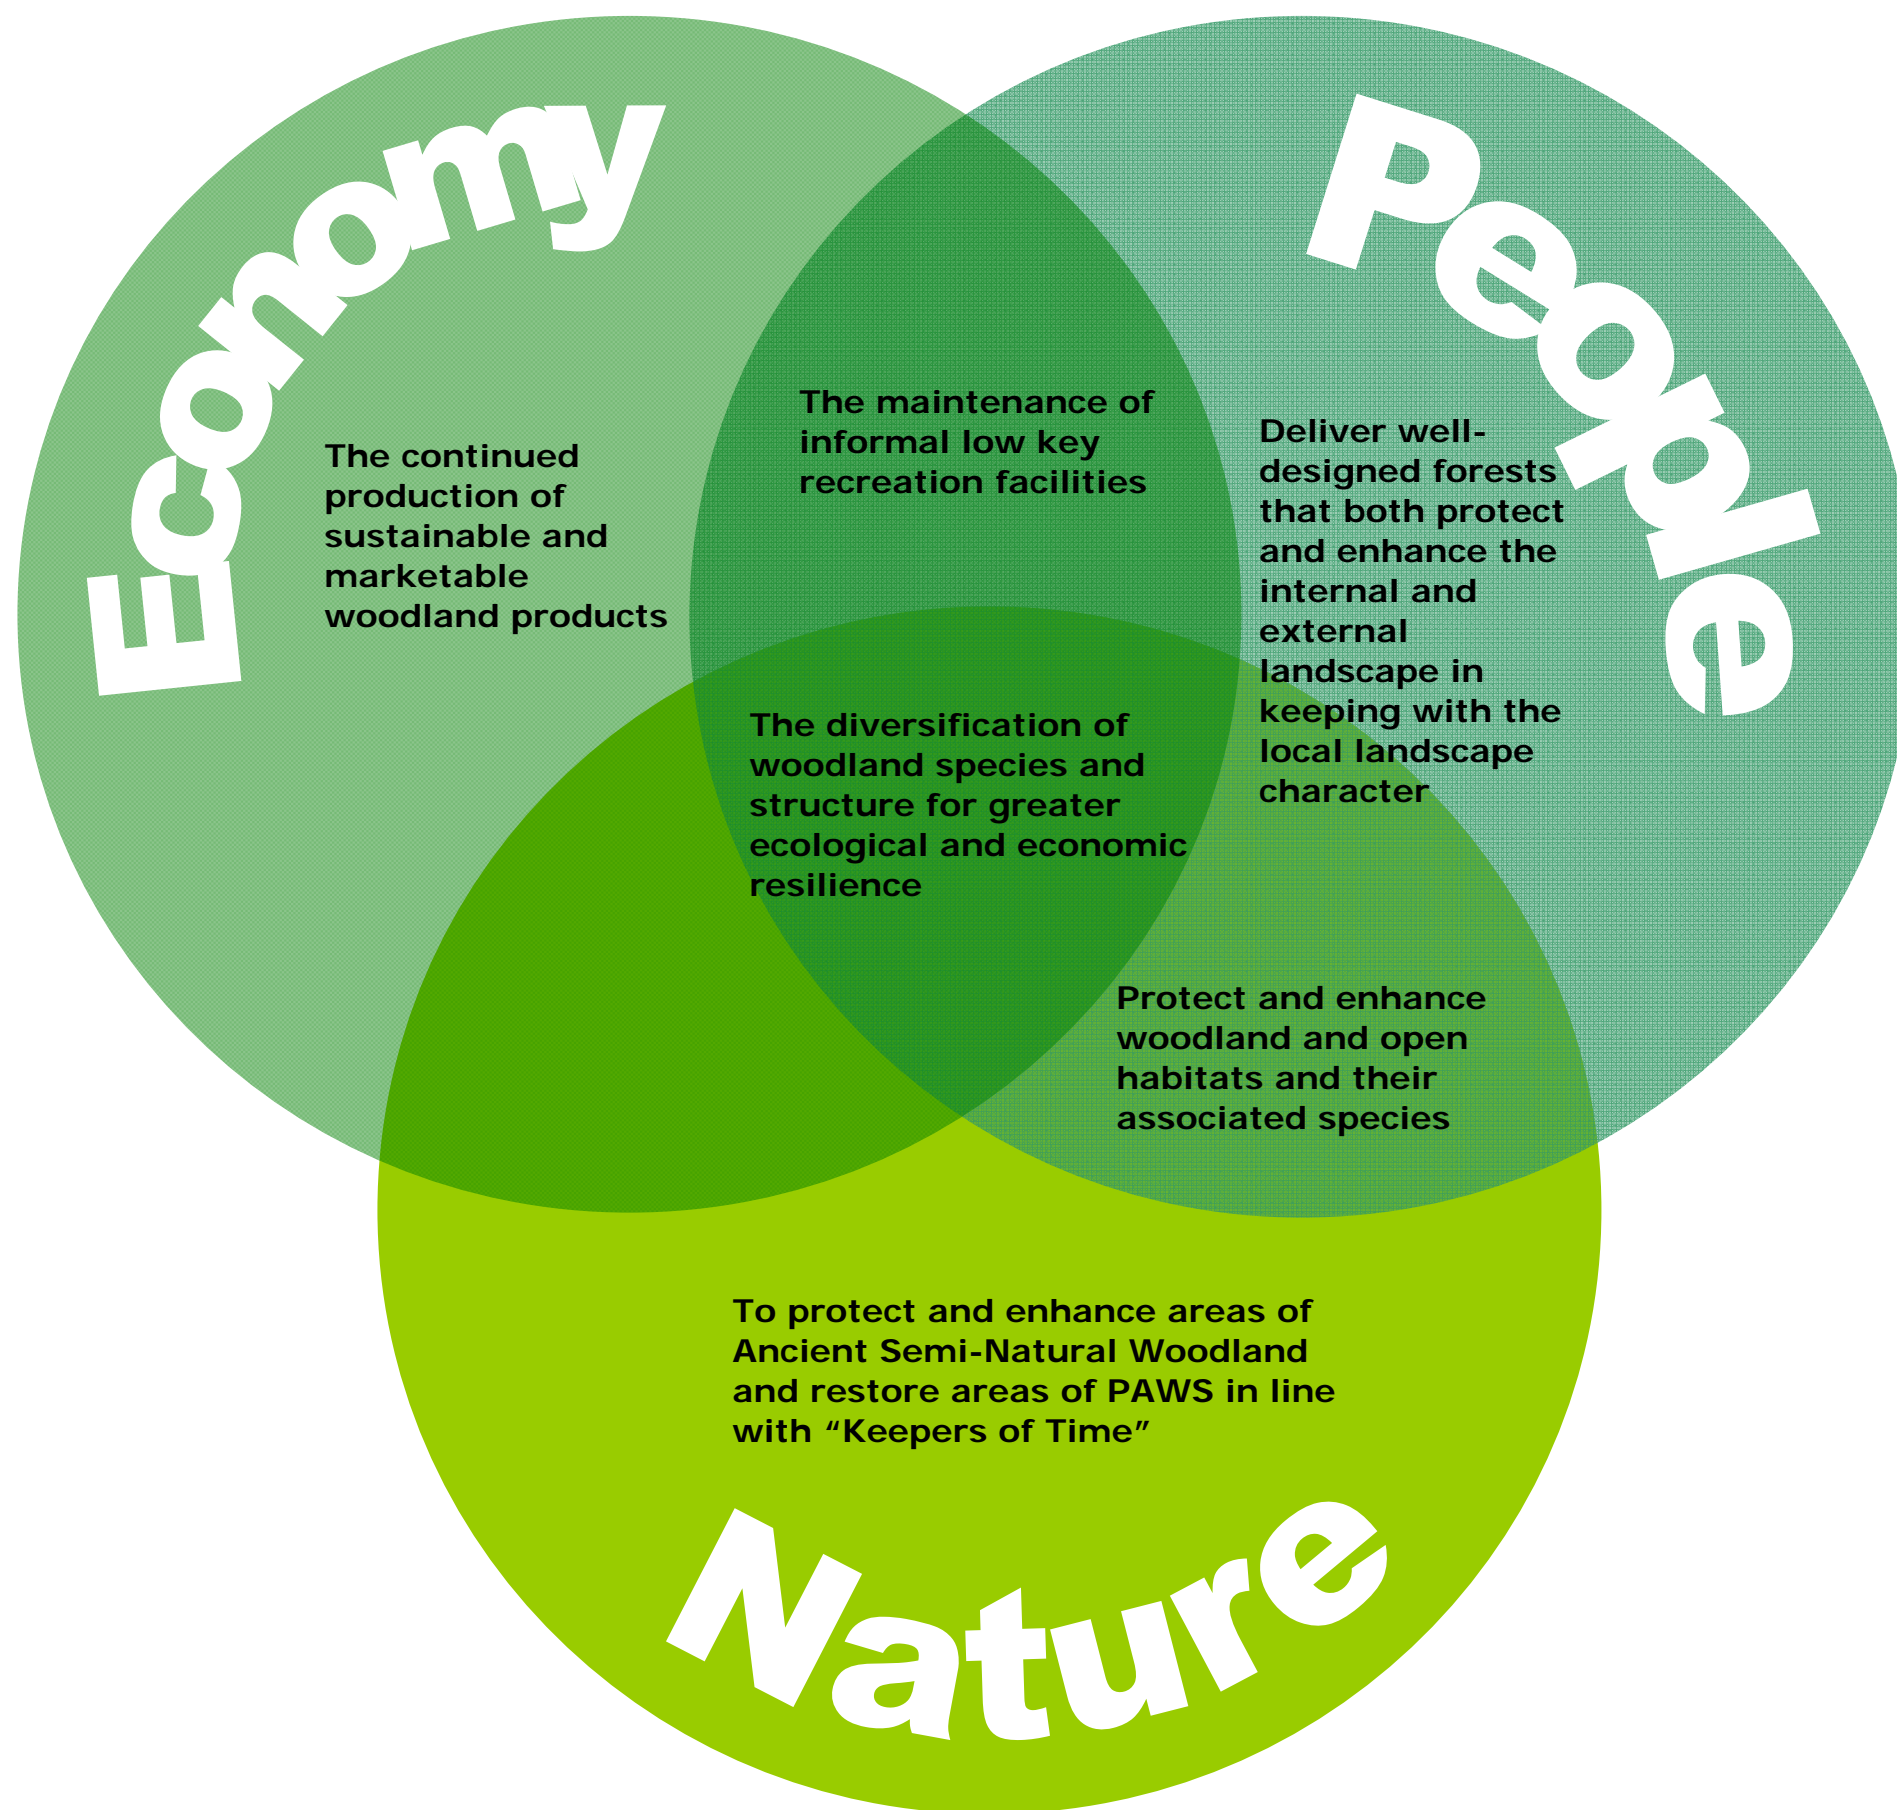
Economy

People

The continued production of sustainable and marketable woodland products

The maintenance of informal low key recreation facilities

Deliver well-designed forests that both protect and enhance the internal and external landscape in keeping with the local landscape character

The diversification of woodland species and structure for greater ecological and economic resilience

Protect and enhance woodland and open habitats and their associated species

To protect and enhance areas of Ancient Semi-Natural Woodland and restore areas of PAWS in line with “Keepers of Time”

Nature